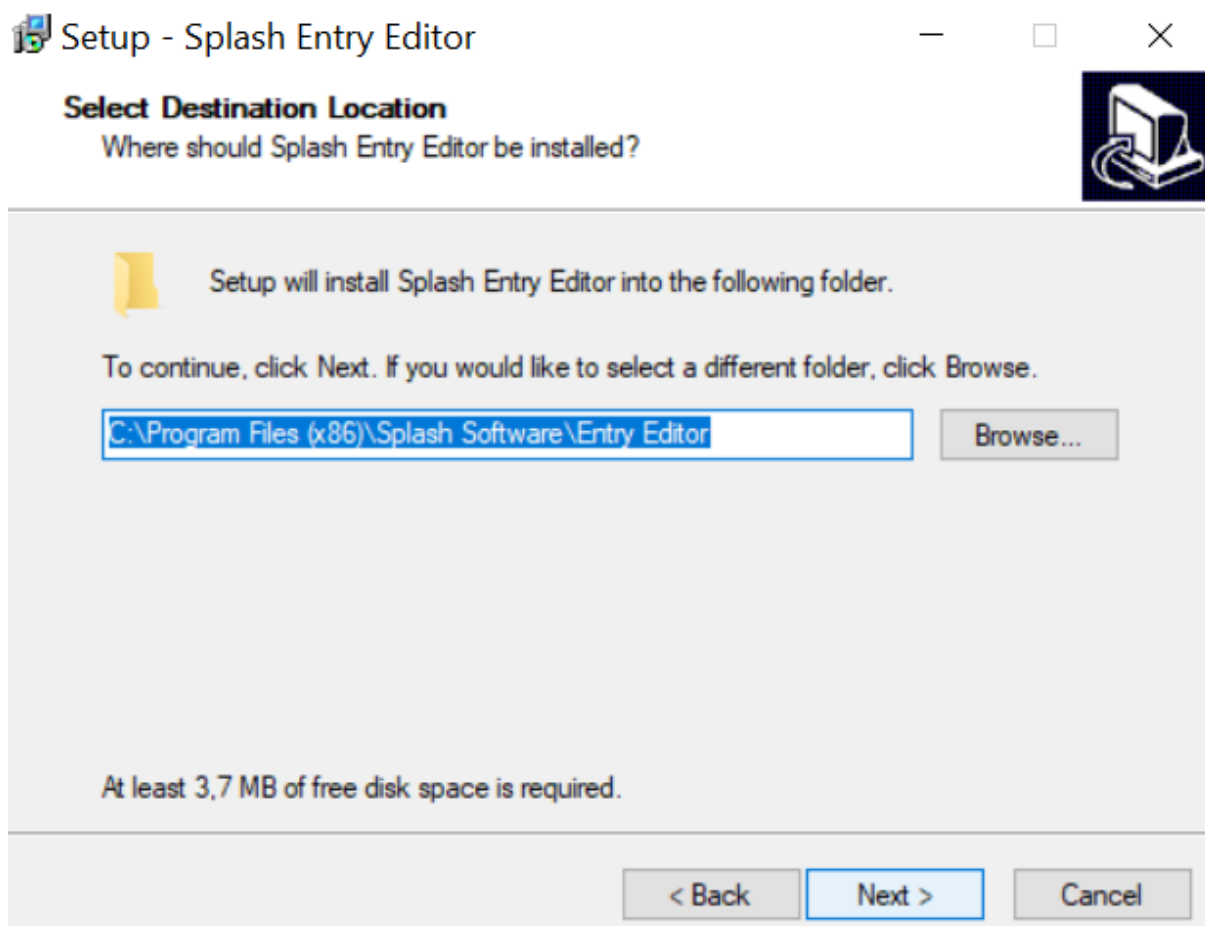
Setup - Splash Entry Editor

Select Destination Location
Where should Splash Entry Editor be installed?

Setup will install Splash Entry Editor into the following folder.

To continue, click Next. If you would like to select a different folder, click Browse.

C:\Program Files (x86)\Splash Software\Entry Editor

Browse...

At least 3,7 MB of free disk space is required.

< Back

Next >

Cancel